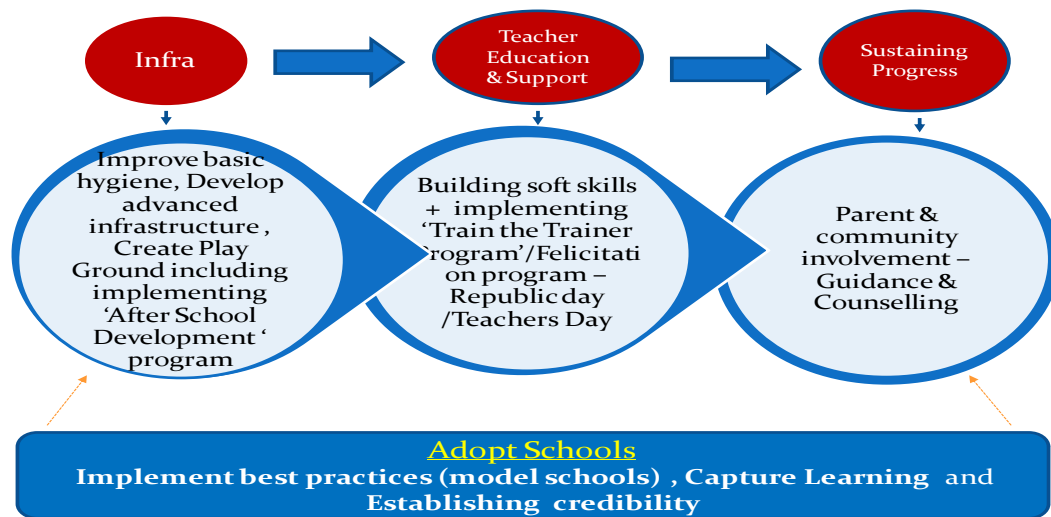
Infra

Teacher Education & Support

Sustaining Progress

Improve basic hygiene, Develop advanced infrastructure , Create Play Ground including implementing 'After School Development ' program

Building soft skills + implementing 'Train the Trainer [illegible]rogram'/Felicitation program – Republic day /Teachers Day

Parent & community involvement – Guidance & Counselling

Adopt Schools
Implement best practices (model schools) , Capture Learning and Establishing credibility